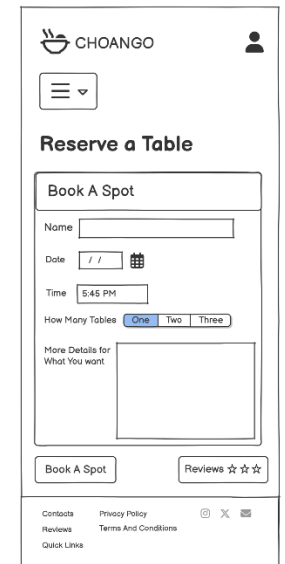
CHOANGO

Reserve a Table

Book A Spot

Name

Date / /

Time 5:45 PM

How Many Tables One Two Three

More Details for What You want

Book A Spot

Reviews ☆☆☆

Contacts
Reviews
Quick Links

Privacy Policy
Terms And Conditions